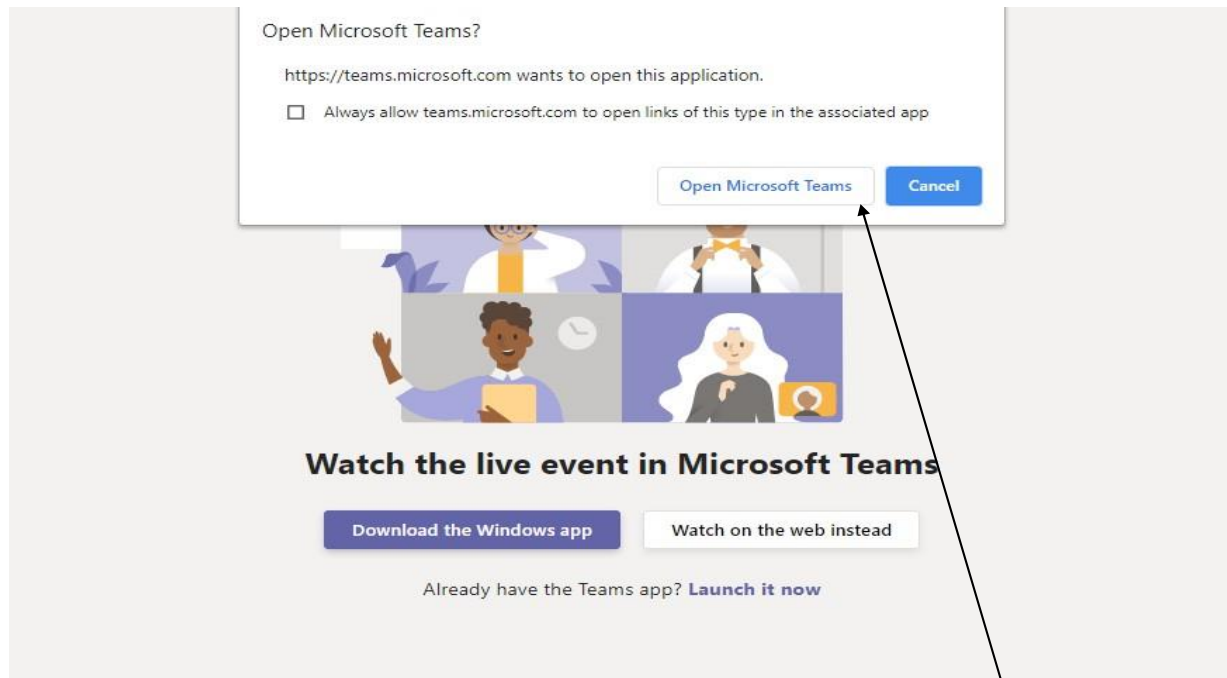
Open Microsoft Teams?

https://teams.microsoft.com wants to open this application.

Always allow teams.microsoft.com to open links of this type in the associated app

Open Microsoft Teams

Cancel

Watch the live event in Microsoft Teams

Download the Windows app

Watch on the web instead

Already have the Teams app? Launch it now